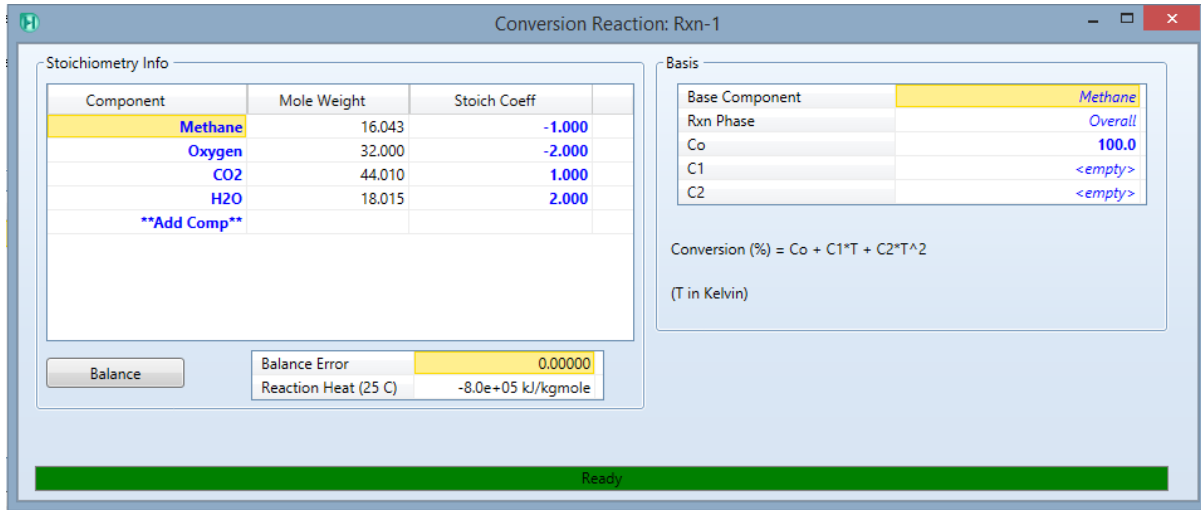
Conversion Reaction: Rxn-1

Stoichiometry Info

| Component | Mole Weight | Stoich Coeff |
|---|---|---|
| Methane | 16.043 | -1.000 |
| Oxygen | 32.000 | -2.000 |
| CO2 | 44.010 | 1.000 |
| H2O | 18.015 | 2.000 |
| **Add Comp** | | |

Balance

| Balance Error | 0.00000 |
|---|---|
| Reaction Heat (25 C) | -8.0e+05 kJ/kgmole |

Basis

| Base Component | Methane |
|---|---|
| Rxn Phase | Overall |
| Co | 100.0 |
| C1 | <empty> |
| C2 | <empty> |

Conversion (%) = Co + C1*T + C2*T^2

(T in Kelvin)

Ready